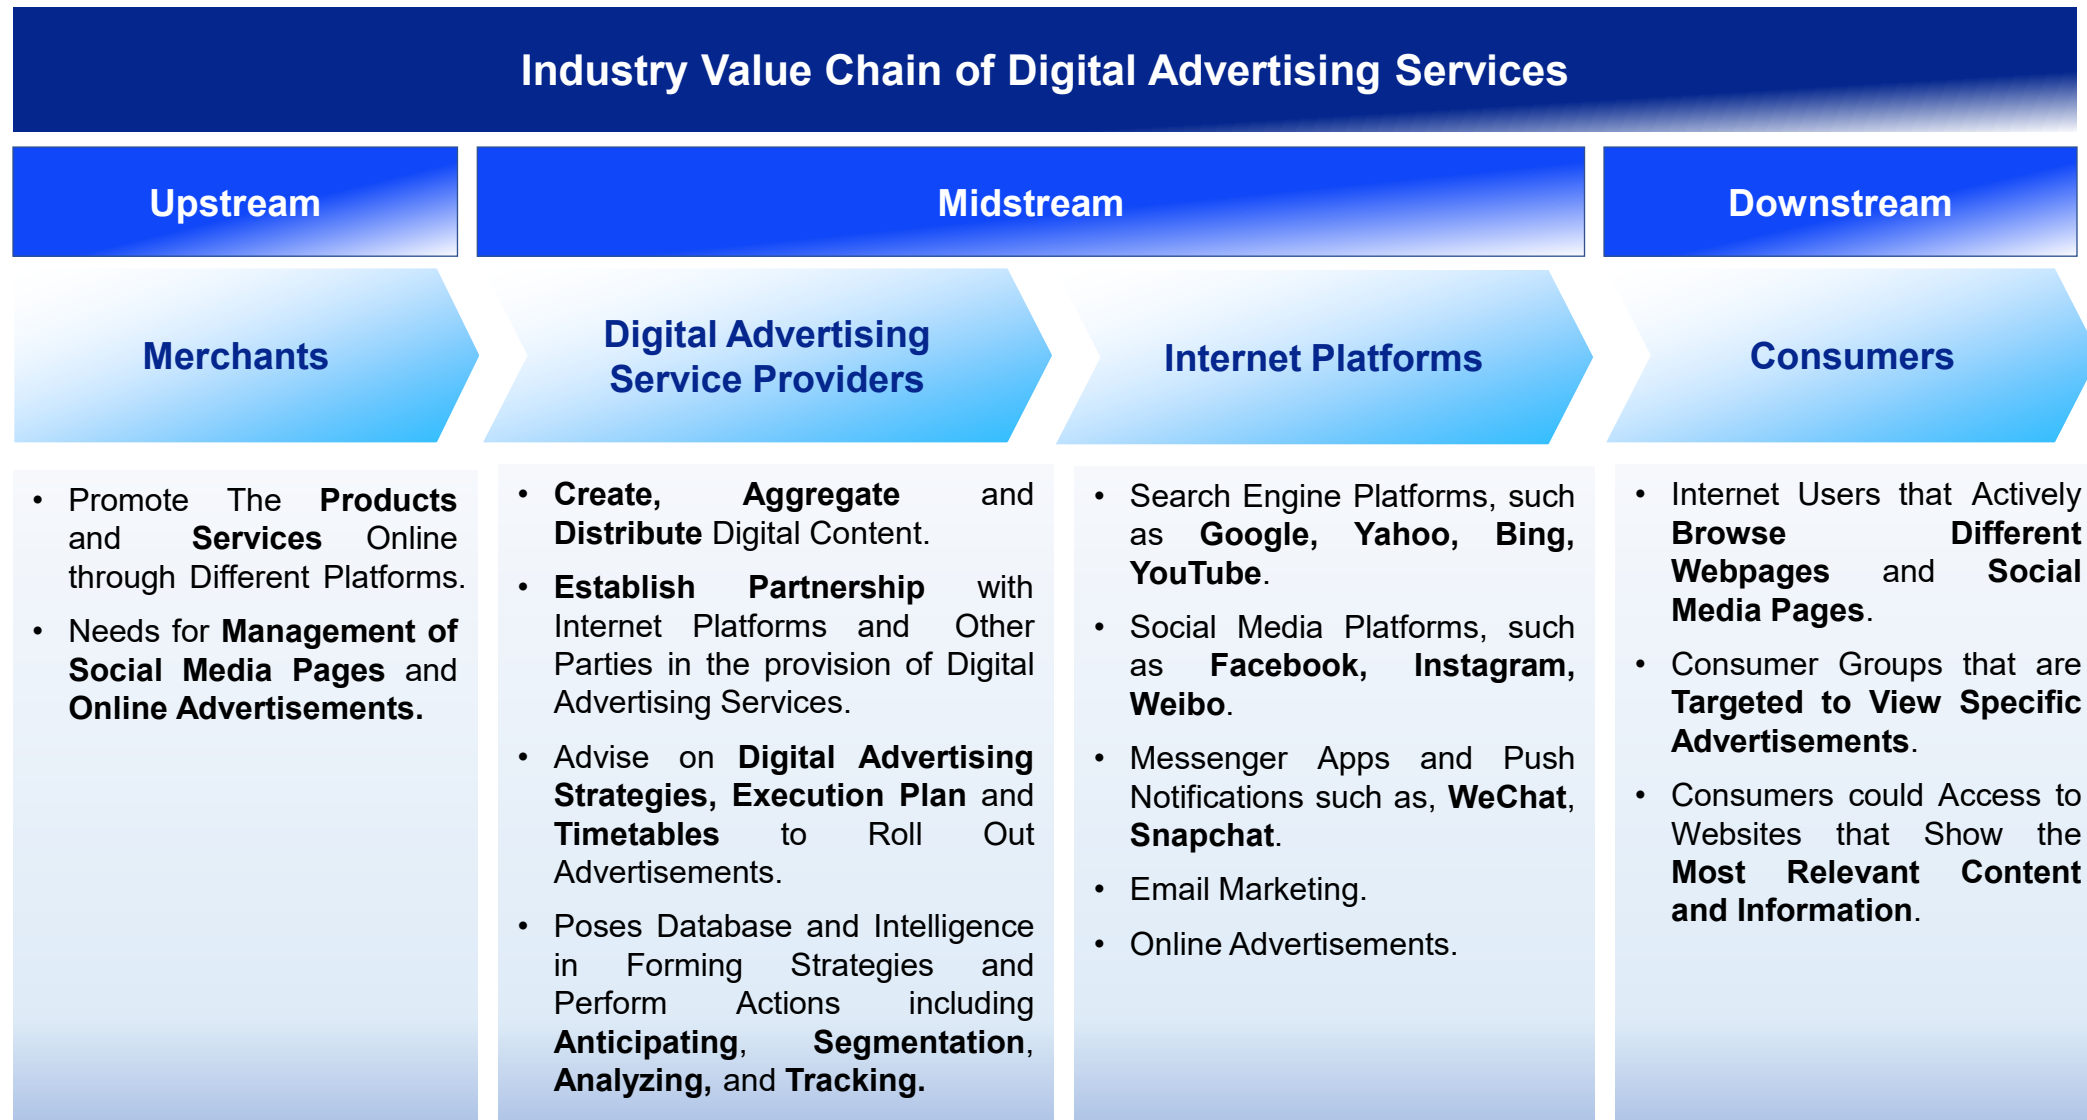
Industry Value Chain of Digital Advertising Services

Upstream

Midstream

Downstream

Merchants

Digital Advertising Service Providers

Internet Platforms

Consumers

• Promote The Products and Services Online through Different Platforms.

• Needs for Management of Social Media Pages and Online Advertisements.

• Create, Aggregate and Distribute Digital Content.

• Establish Partnership with Internet Platforms and Other Parties in the provision of Digital Advertising Services.

• Advise on Digital Advertising Strategies, Execution Plan and Timetables to Roll Out Advertisements.

• Poses Database and Intelligence in Forming Strategies and Perform Actions including Anticipating, Segmentation, Analyzing, and Tracking.

• Search Engine Platforms, such as Google, Yahoo, Bing, YouTube.

• Social Media Platforms, such as Facebook, Instagram, Weibo.

• Messenger Apps and Push Notifications such as, WeChat, Snapchat.

• Email Marketing.

• Online Advertisements.

• Internet Users that Actively Browse Different Webpages and Social Media Pages.

• Consumer Groups that are Targeted to View Specific Advertisements.

• Consumers could Access to Websites that Show the Most Relevant Content and Information.